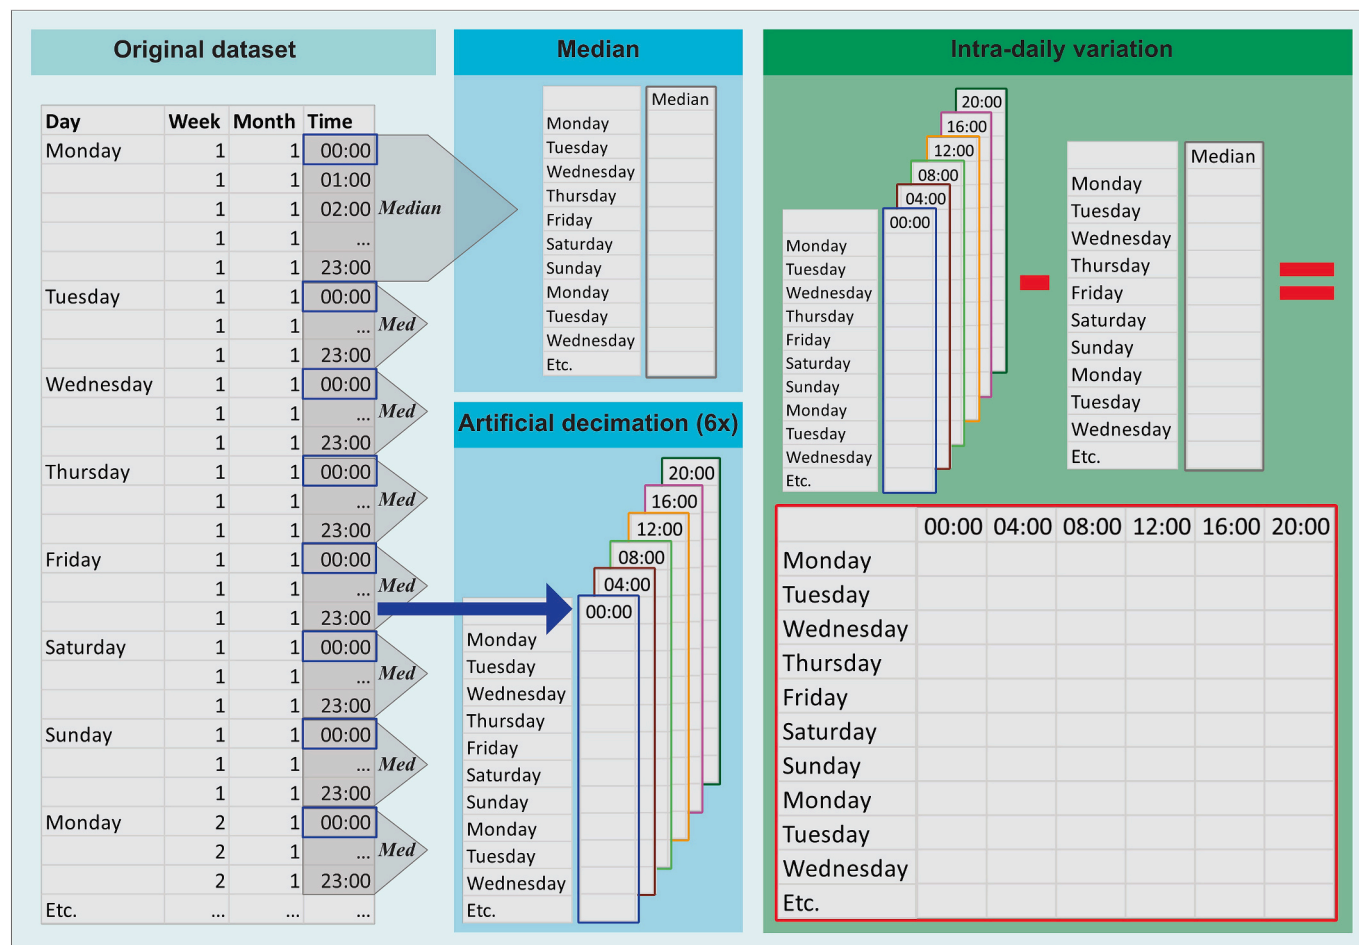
Original dataset

| Day | Week | Month | Time |
|---|---|---|---|
| Monday | 1 | 1 | 00:00 |
| | 1 | 1 | 01:00 |
| | 1 | 1 | 02:00 |
| | 1 | 1 | ... |
| | 1 | 1 | 23:00 |
| Tuesday | 1 | 1 | 00:00 |
| | 1 | 1 | ... |
| | 1 | 1 | 23:00 |
| Wednesday | 1 | 1 | 00:00 |
| | 1 | 1 | ... |
| | 1 | 1 | 23:00 |
| Thursday | 1 | 1 | 00:00 |
| | 1 | 1 | ... |
| | 1 | 1 | 23:00 |
| Friday | 1 | 1 | 00:00 |
| | 1 | 1 | ... |
| | 1 | 1 | 23:00 |
| Saturday | 1 | 1 | 00:00 |
| | 1 | 1 | ... |
| | 1 | 1 | 23:00 |
| Sunday | 1 | 1 | 00:00 |
| | 1 | 1 | ... |
| | 1 | 1 | 23:00 |
| Monday | 2 | 1 | 00:00 |
| | 2 | 1 | ... |
| | 2 | 1 | 23:00 |
| Etc. | ... | ... | ... |

Median
Med
Med
Med
Med
Med
Med
Med

Median

Monday
Tuesday
Wednesday
Thursday
Friday
Saturday
Sunday
Monday
Tuesday
Wednesday
Etc.

Median

Artificial decimation (6x)

20:00
16:00
12:00
08:00
04:00
00:00

Monday
Tuesday
Wednesday
Thursday
Friday
Saturday
Sunday
Monday
Tuesday
Wednesday
Etc.

Intra-daily variation

20:00
16:00
12:00
08:00
04:00
00:00

Monday
Tuesday
Wednesday
Thursday
Friday
Saturday
Sunday
Monday
Tuesday
Wednesday
Etc.

Monday
Tuesday
Wednesday
Thursday
Friday
Saturday
Sunday
Monday
Tuesday
Wednesday
Etc.

Median

| | 00:00 | 04:00 | 08:00 | 12:00 | 16:00 | 20:00 |
|---|---|---|---|---|---|---|
| Monday | | | | | | |
| Tuesday | | | | | | |
| Wednesday | | | | | | |
| Thursday | | | | | | |
| Friday | | | | | | |
| Saturday | | | | | | |
| Sunday | | | | | | |
| Monday | | | | | | |
| Tuesday | | | | | | |
| Wednesday | | | | | | |
| Etc. | | | | | | |